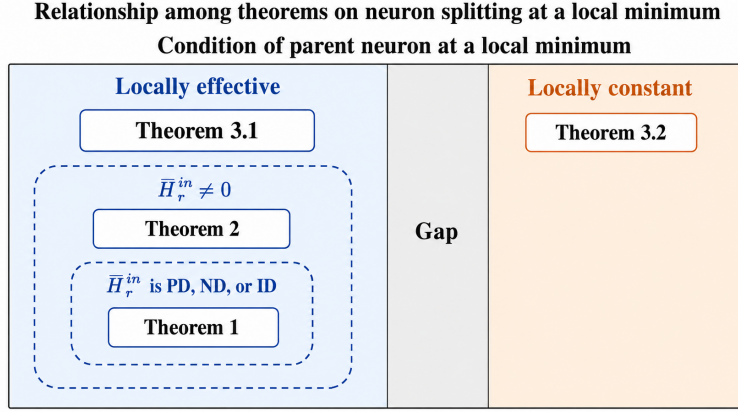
Relationship among theorems on neuron splitting at a local minimum

Condition of parent neuron at a local minimum

Locally effective

Theorem 3.1

$\overline{H}_r^{in} \neq 0$

Theorem 2

$\overline{H}_r^{in}$ is PD, ND, or ID

Theorem 1

Gap

Locally constant

Theorem 3.2